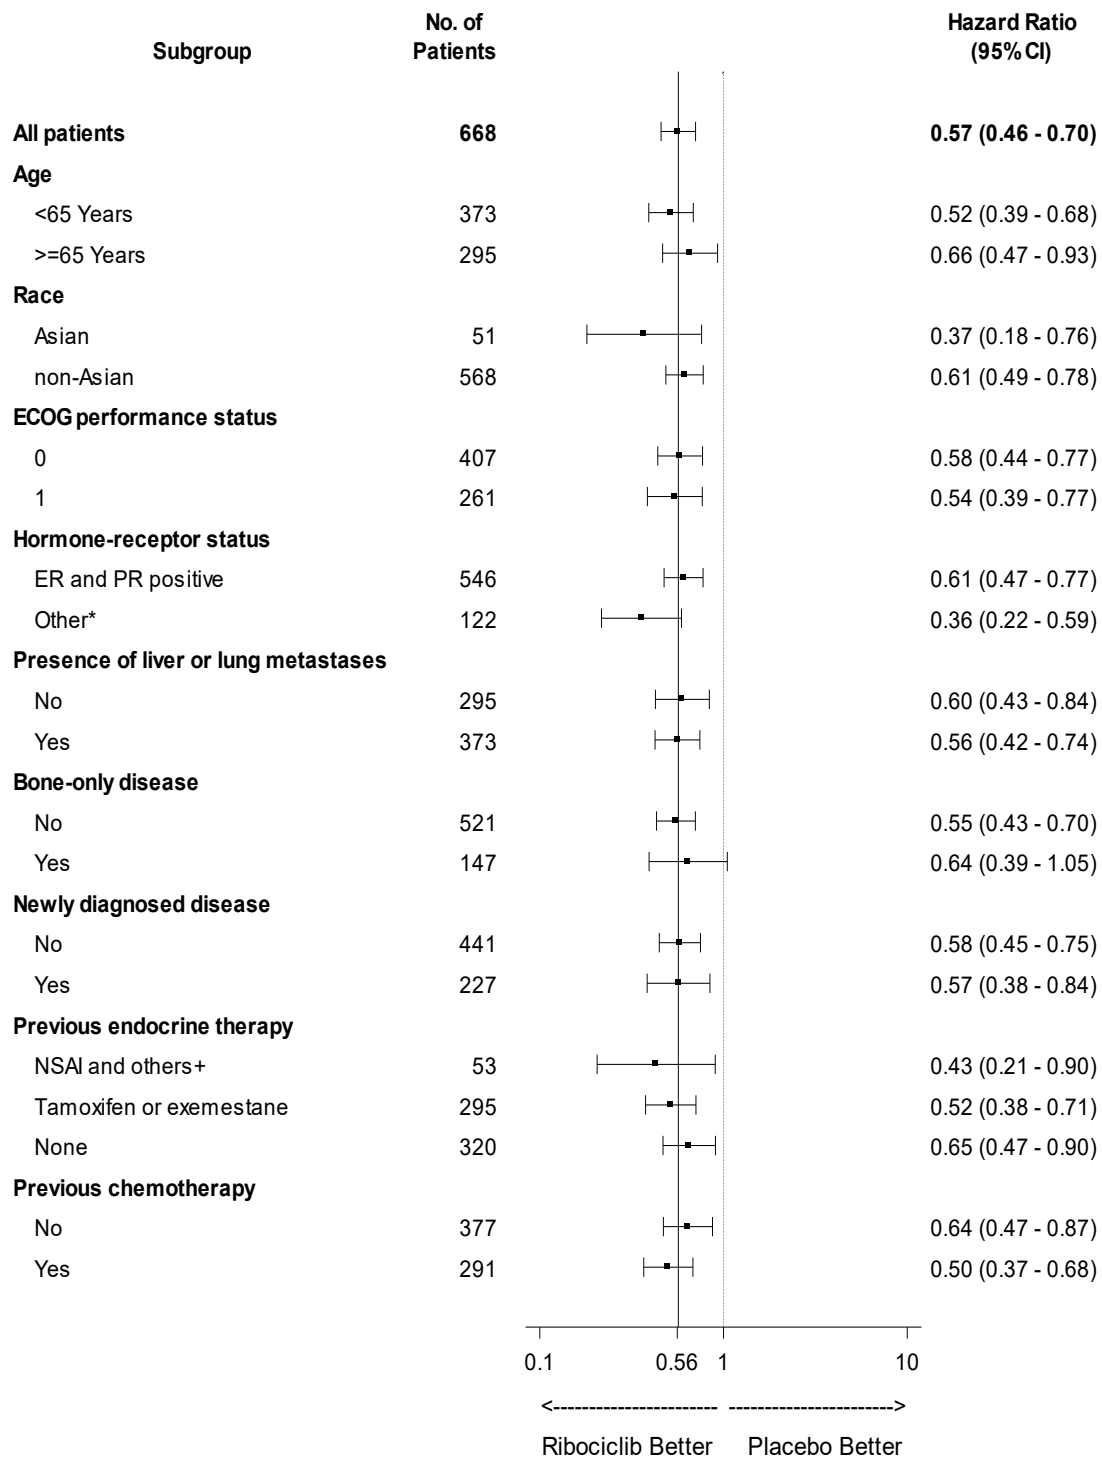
| Subgroup | No. of Patients | Hazard Ratio (95% CI) |
|---|---|---|
| **All patients** | **668** | **0.57 (0.46 - 0.70)** |
| **Age** | | |
| <65 Years | 373 | 0.52 (0.39 - 0.68) |
| >=65 Years | 295 | 0.66 (0.47 - 0.93) |
| **Race** | | |
| Asian | 51 | 0.37 (0.18 - 0.76) |
| non-Asian | 568 | 0.61 (0.49 - 0.78) |
| **ECOG performance status** | | |
| 0 | 407 | 0.58 (0.44 - 0.77) |
| 1 | 261 | 0.54 (0.39 - 0.77) |
| **Hormone-receptor status** | | |
| ER and PR positive | 546 | 0.61 (0.47 - 0.77) |
| Other* | 122 | 0.36 (0.22 - 0.59) |
| **Presence of liver or lung metastases** | | |
| No | 295 | 0.60 (0.43 - 0.84) |
| Yes | 373 | 0.56 (0.42 - 0.74) |
| **Bone-only disease** | | |
| No | 521 | 0.55 (0.43 - 0.70) |
| Yes | 147 | 0.64 (0.39 - 1.05) |
| **Newly diagnosed disease** | | |
| No | 441 | 0.58 (0.45 - 0.75) |
| Yes | 227 | 0.57 (0.38 - 0.84) |
| **Previous endocrine therapy** | | |
| NSAI and others+ | 53 | 0.43 (0.21 - 0.90) |
| Tamoxifen or exemestane | 295 | 0.52 (0.38 - 0.71) |
| None | 320 | 0.65 (0.47 - 0.90) |
| **Previous chemotherapy** | | |
| No | 377 | 0.64 (0.47 - 0.87) |
| Yes | 291 | 0.50 (0.37 - 0.68) |

0.1 0.56 1 10

<---------------------- ---------------------->

Ribociclib Better Placebo Better